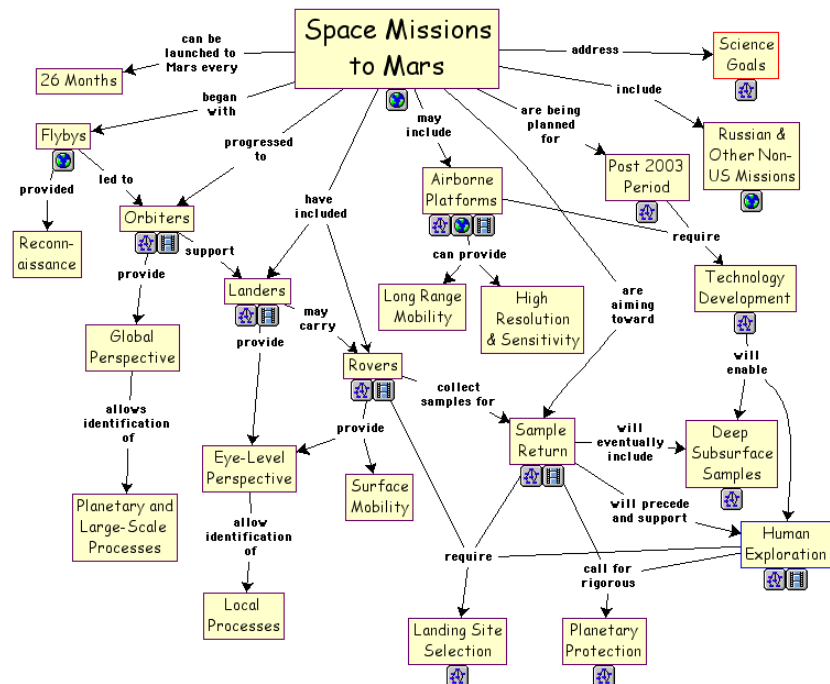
Space Missions to Mars

can be launched to Mars every

26 Months

address

Science Goals

include

Russian & Other Non-US Missions

began with

Flybys

provided

Reconnaissance

led to

progressed to

Orbiters

support

provide

Global Perspective

allows identification of

Planetary and Large-Scale Processes

have included

Landers

may carry

provide

Eye-Level Perspective

allow identification of

Local Processes

Rovers

provide

Surface Mobility

collect samples for

may include

Airborne Platforms

can provide

Long Range Mobility

High Resolution & Sensitivity

are being planned for

Post 2003 Period

require

Technology Development

will enable

are aiming toward

Sample Return

will eventually include

Deep Subsurface Samples

will precede and support

Human Exploration

require

Landing Site Selection

call for rigorous

Planetary Protection